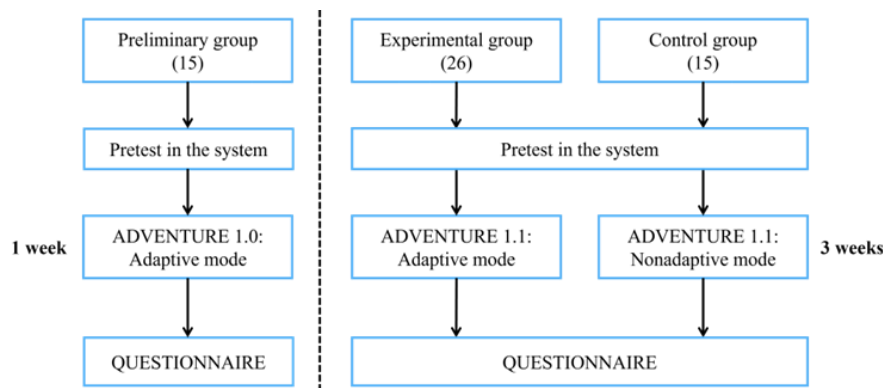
Preliminary group
(15)

Pretest in the system

1 week

ADVENTURE 1.0:
Adaptive mode

QUESTIONNAIRE

Experimental group
(26)

Control group
(15)

Pretest in the system

ADVENTURE 1.1:
Adaptive mode

ADVENTURE 1.1:
Nonadaptive mode

3 weeks

QUESTIONNAIRE